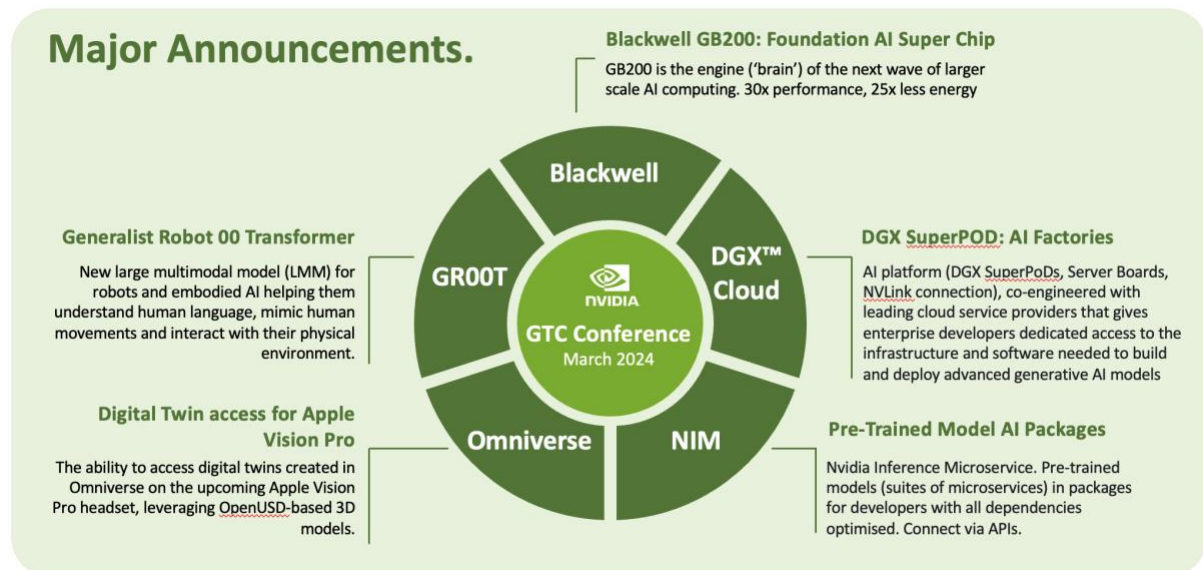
Major Announcements.

Blackwell GB200: Foundation AI Super Chip

GB200 is the engine ('brain') of the next wave of larger scale AI computing. 30x performance, 25x less energy

Generalist Robot 00 Transformer

New large multimodal model (LMM) for robots and embodied AI helping them understand human language, mimic human movements and interact with their physical environment.

Blackwell

GR00T

DGX™ Cloud

NVIDIA

GTC Conference

March 2024

Omniverse

NIM

DGX SuperPOD: AI Factories

AI platform (DGX SuperPoDs, Server Boards, NVLink connection), co-engineered with leading cloud service providers that gives enterprise developers dedicated access to the infrastructure and software needed to build and deploy advanced generative AI models

Digital Twin access for Apple Vision Pro

The ability to access digital twins created in Omniverse on the upcoming Apple Vision Pro headset, leveraging OpenUSD-based 3D models.

Pre-Trained Model AI Packages

Nvidia Inference Microservice. Pre-trained models (suites of microservices) in packages for developers with all dependencies optimised. Connect via APIs.